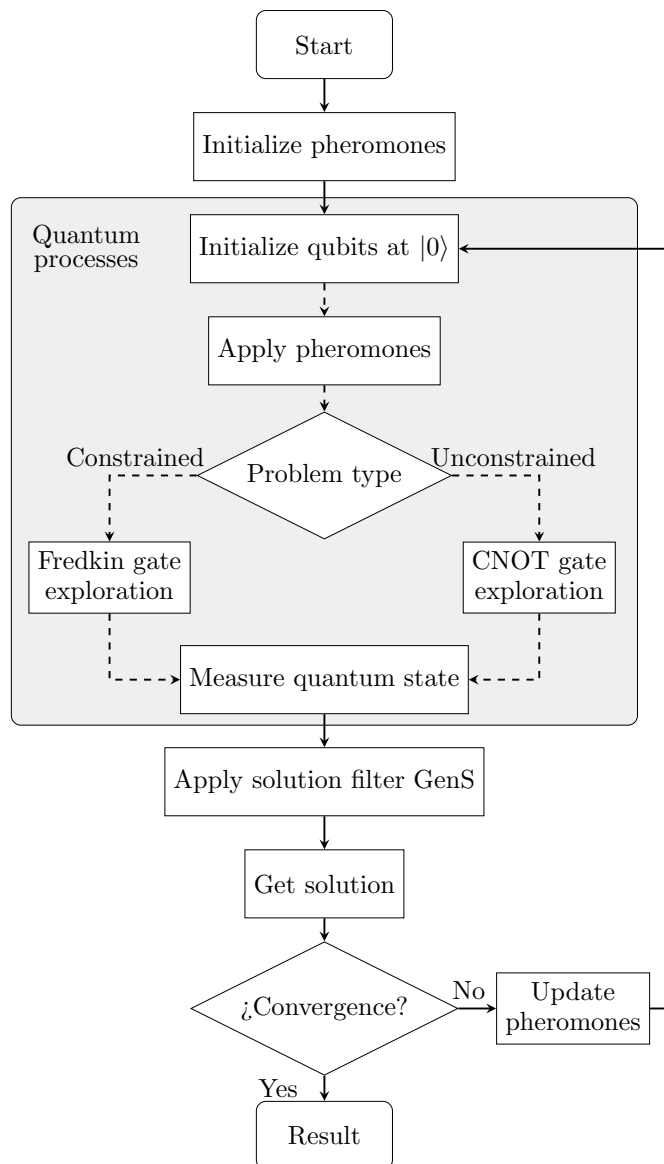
Start

Initialize pheromones

Quantum processes

Initialize qubits at $|0\rangle$

Apply pheromones

Constrained

Problem type

Unconstrained

Fredkin gate exploration

CNOT gate exploration

Measure quantum state

Apply solution filter GenS

Get solution

¿Convergence?

No

Update pheromones

Yes

Result